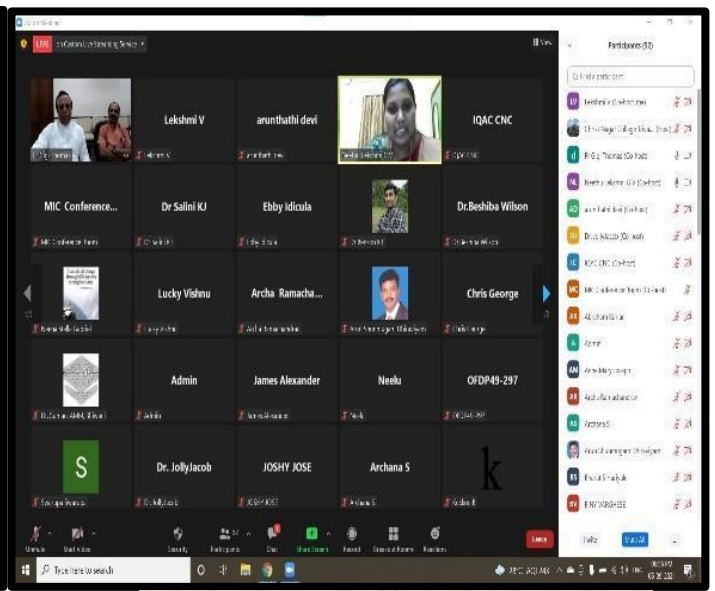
LIVE

Participants (52)

Lekshmi V

arunthathi devi

IQAC CNC

MIC Conference...

Dr Salini KJ

Ebby Idicula

Dr.Beshiba Wilson

Lucky Vishnu

Archa Ramacha...

Chris George

Admin

James Alexander

Neeku

OFDP49-297

S

Dr. JollyJacob

JOSHY JOSE

Archana S

k

Lekshmi V

arunthathi devi

IQAC CNC

MIC Conference team

Dr Salini KJ

Ebby Idicula

Dr.Beshiba Wilson

Lucky Vishnu

Archa Ramachandran

Chris George

Admin

James Alexander

Neeku

OFDP49-297

Dr. JollyJacob

JOSHY JOSE

Archana S

IQAC CNC (Co-host)

MIC Conference team (Co-host)

Admin

Archana S

Mute

Invite

Mute All

Unmute

Start Video

Security

Participants

Chat

Share Screen

Record

Breakout Rooms

Reactions

Leave

Type here to search